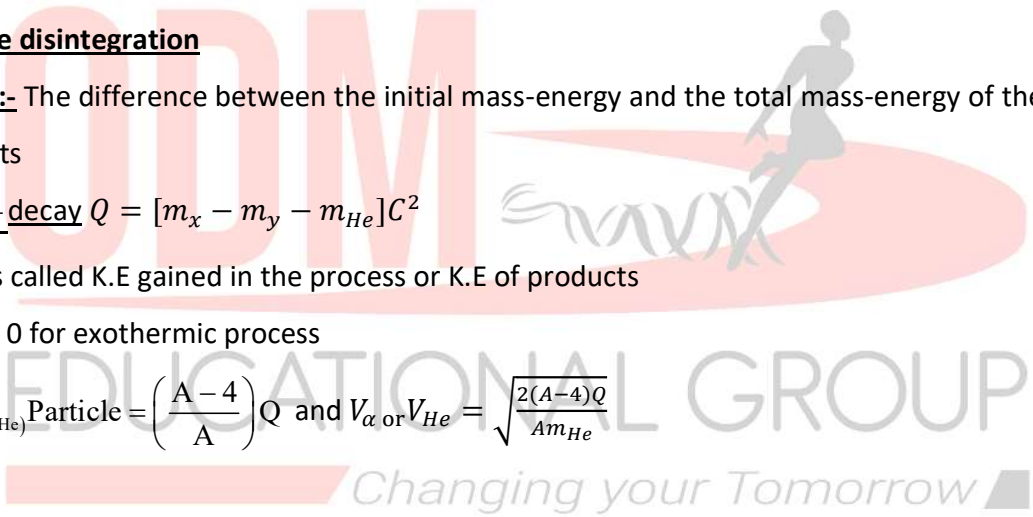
e disintegration

:- The difference between the initial mass-energy and the total mass-energy of the

ts

decay $Q = [m_x - m_y - m_{He}]C^2$

s called K.E gained in the process or K.E of products

0 for exothermic process

$_{He)}$Particle $= \left(\frac{A-4}{A}\right)Q$ and $V_\alpha$ or $V_{He} = \sqrt{\frac{2(A-4)Q}{Am_{He}}}$

ODM

EDUCATIONAL GROUP

Changing your Tomorrow